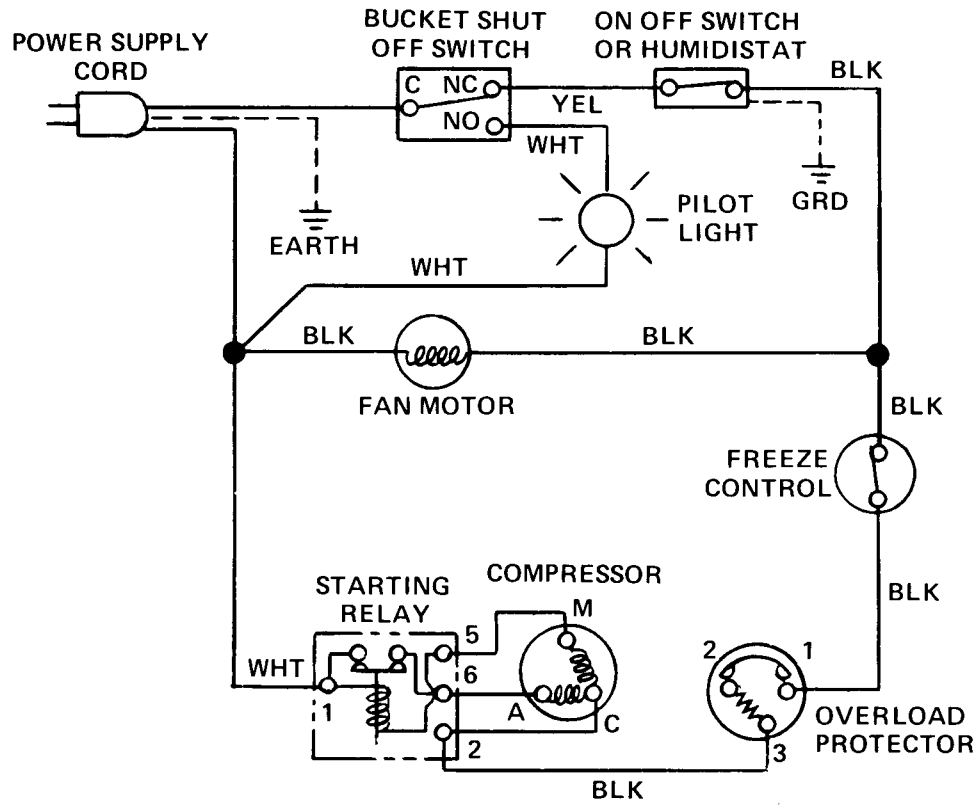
POWER SUPPLY CORD

BUCKET SHUT OFF SWITCH

C NC NO

ON OFF SWITCH OR HUMIDISTAT

BLK

YEL

WHT

GRD

EARTH

PILOT LIGHT

WHT

BLK

BLK

FAN MOTOR

BLK

FREEZE CONTROL

BLK

STARTING RELAY

COMPRESSOR

M

5

6

A

C

1

2

WHT

2

1

OVERLOAD PROTECTOR

3

BLK